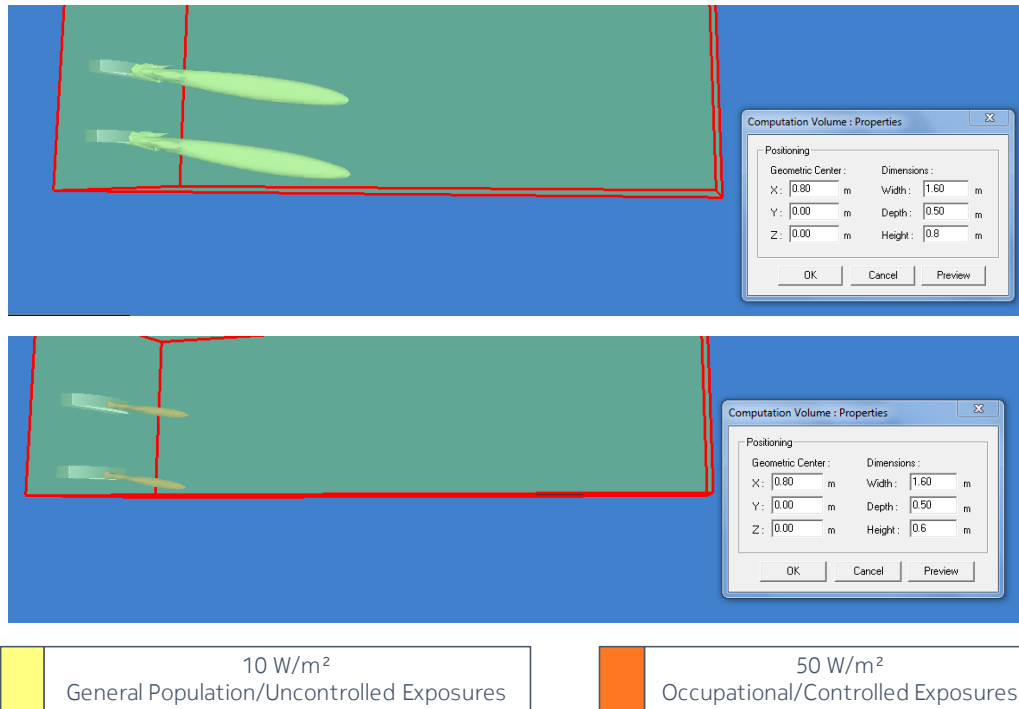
Computation Volume : Properties

Positioning

Geometric Center :
X : 0.80 m
Y : 0.00 m
Z : 0.00 m

Dimensions :
Width : 1.60 m
Depth : 0.50 m
Height : 0.8 m

OK Cancel Preview

Computation Volume : Properties

Positioning

Geometric Center :
X : 0.80 m
Y : 0.00 m
Z : 0.00 m

Dimensions :
Width : 1.60 m
Depth : 0.50 m
Height : 0.6 m

OK Cancel Preview

10 W/m²
General Population/Uncontrolled Exposures

50 W/m²
Occupational/Controlled Exposures